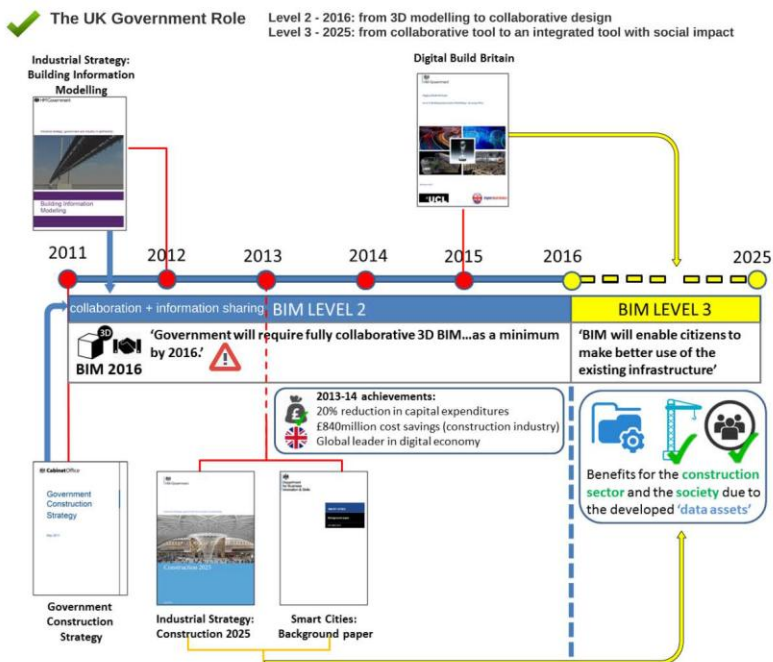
The UK Government Role

Level 2 - 2016: from 3D modelling to collaborative design
Level 3 - 2025: from collaborative tool to an integrated tool with social impact

Industrial Strategy: Building Information Modelling

HM Government

Building Information Modeling

Digital Build Britain

UCL

2011

2012

2013

2014

2015

2016

2025

collaboration + information sharing

BIM LEVEL 2

BIM LEVEL 3

3D

BIM 2016

'Government will require fully collaborative 3D BIM…as a minimum by 2016.'

'BIM will enable citizens to make better use of the existing infrastructure'

2013-14 achievements:
20% reduction in capital expenditures
£840million cost savings (construction industry)
Global leader in digital economy

Benefits for the construction sector and the society due to the developed 'data assets'

Cabinet Office

Government Construction Strategy

May 2011

Construction 2025

Government Construction Strategy

Industrial Strategy: Construction 2025

Smart Cities: Background paper